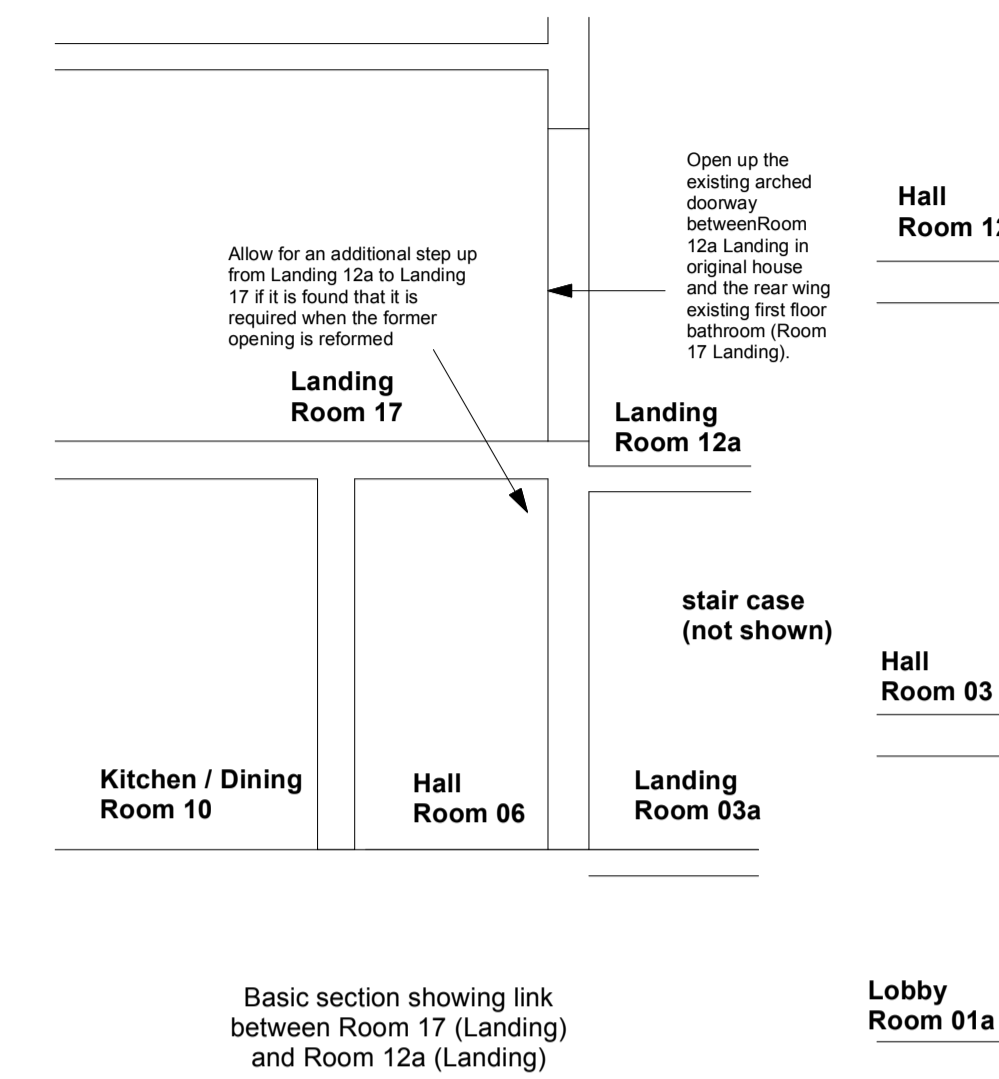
Open up the existing arched doorway betweenRoom 12a Landing in original house and the rear wing existing first floor bathroom (Room 17 Landing).

Hall
Room 1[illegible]

Allow for an additional step up from Landing 12a to Landing 17 if it is found that it is required when the former opening is reformed

Landing
Room 17

Landing
Room 12a

stair case
(not shown)

Hall
Room 03

Kitchen / Dining
Room 10

Hall
Room 06

Landing
Room 03a

Basic section showing link between Room 17 (Landing) and Room 12a (Landing)

Lobby
Room 01a